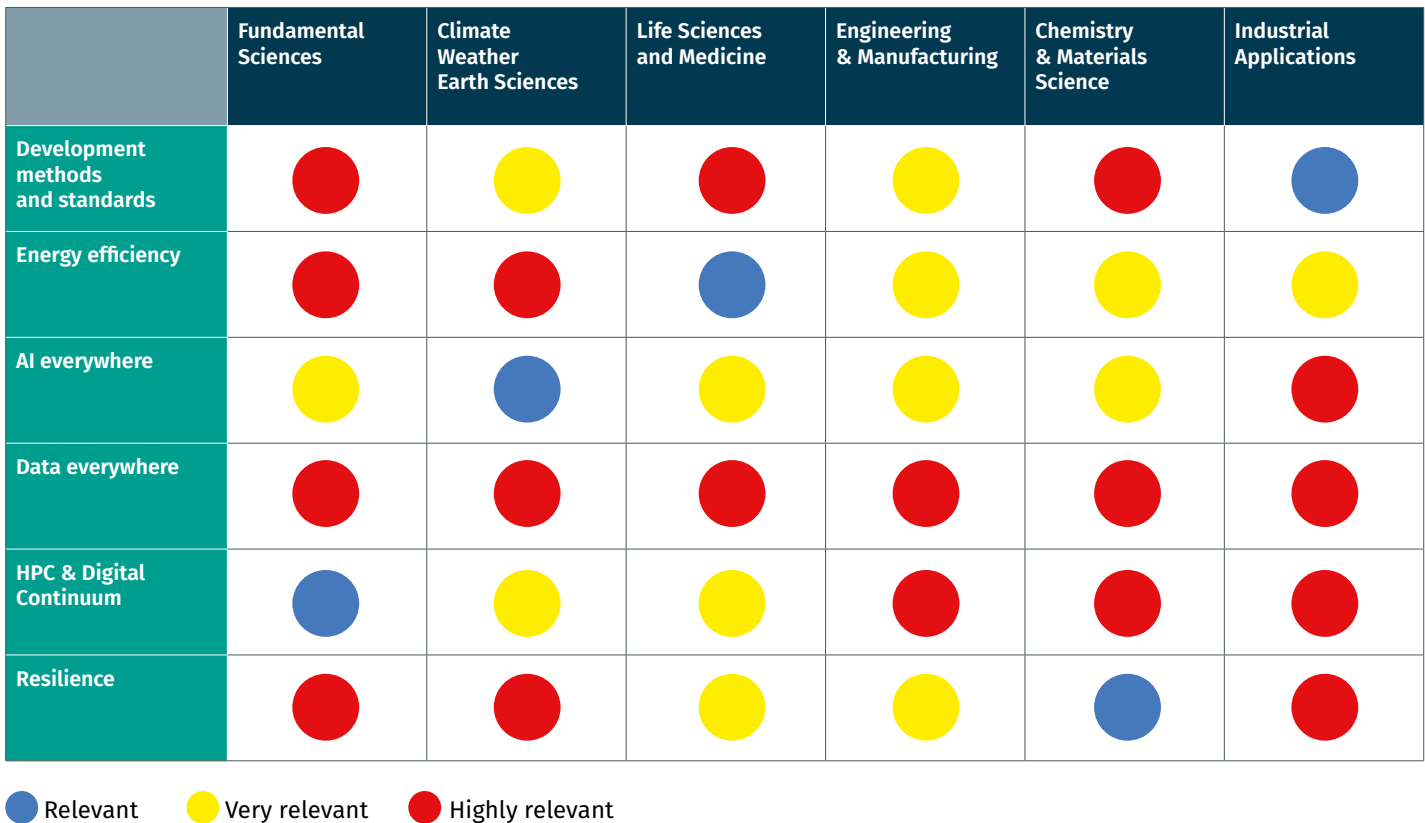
| | Fundamental Sciences | Climate Weather Earth Sciences | Life Sciences and Medicine | Engineering & Manufacturing | Chemistry & Materials Science | Industrial Applications |
|---|---|---|---|---|---|---|
| Development methods and standards | | | | | | |
| Energy efficiency | | | | | | |
| AI everywhere | | | | | | |
| Data everywhere | | | | | | |
| HPC & Digital Continuum | | | | | | |
| Resilience | | | | | | |

Relevant Very relevant Highly relevant